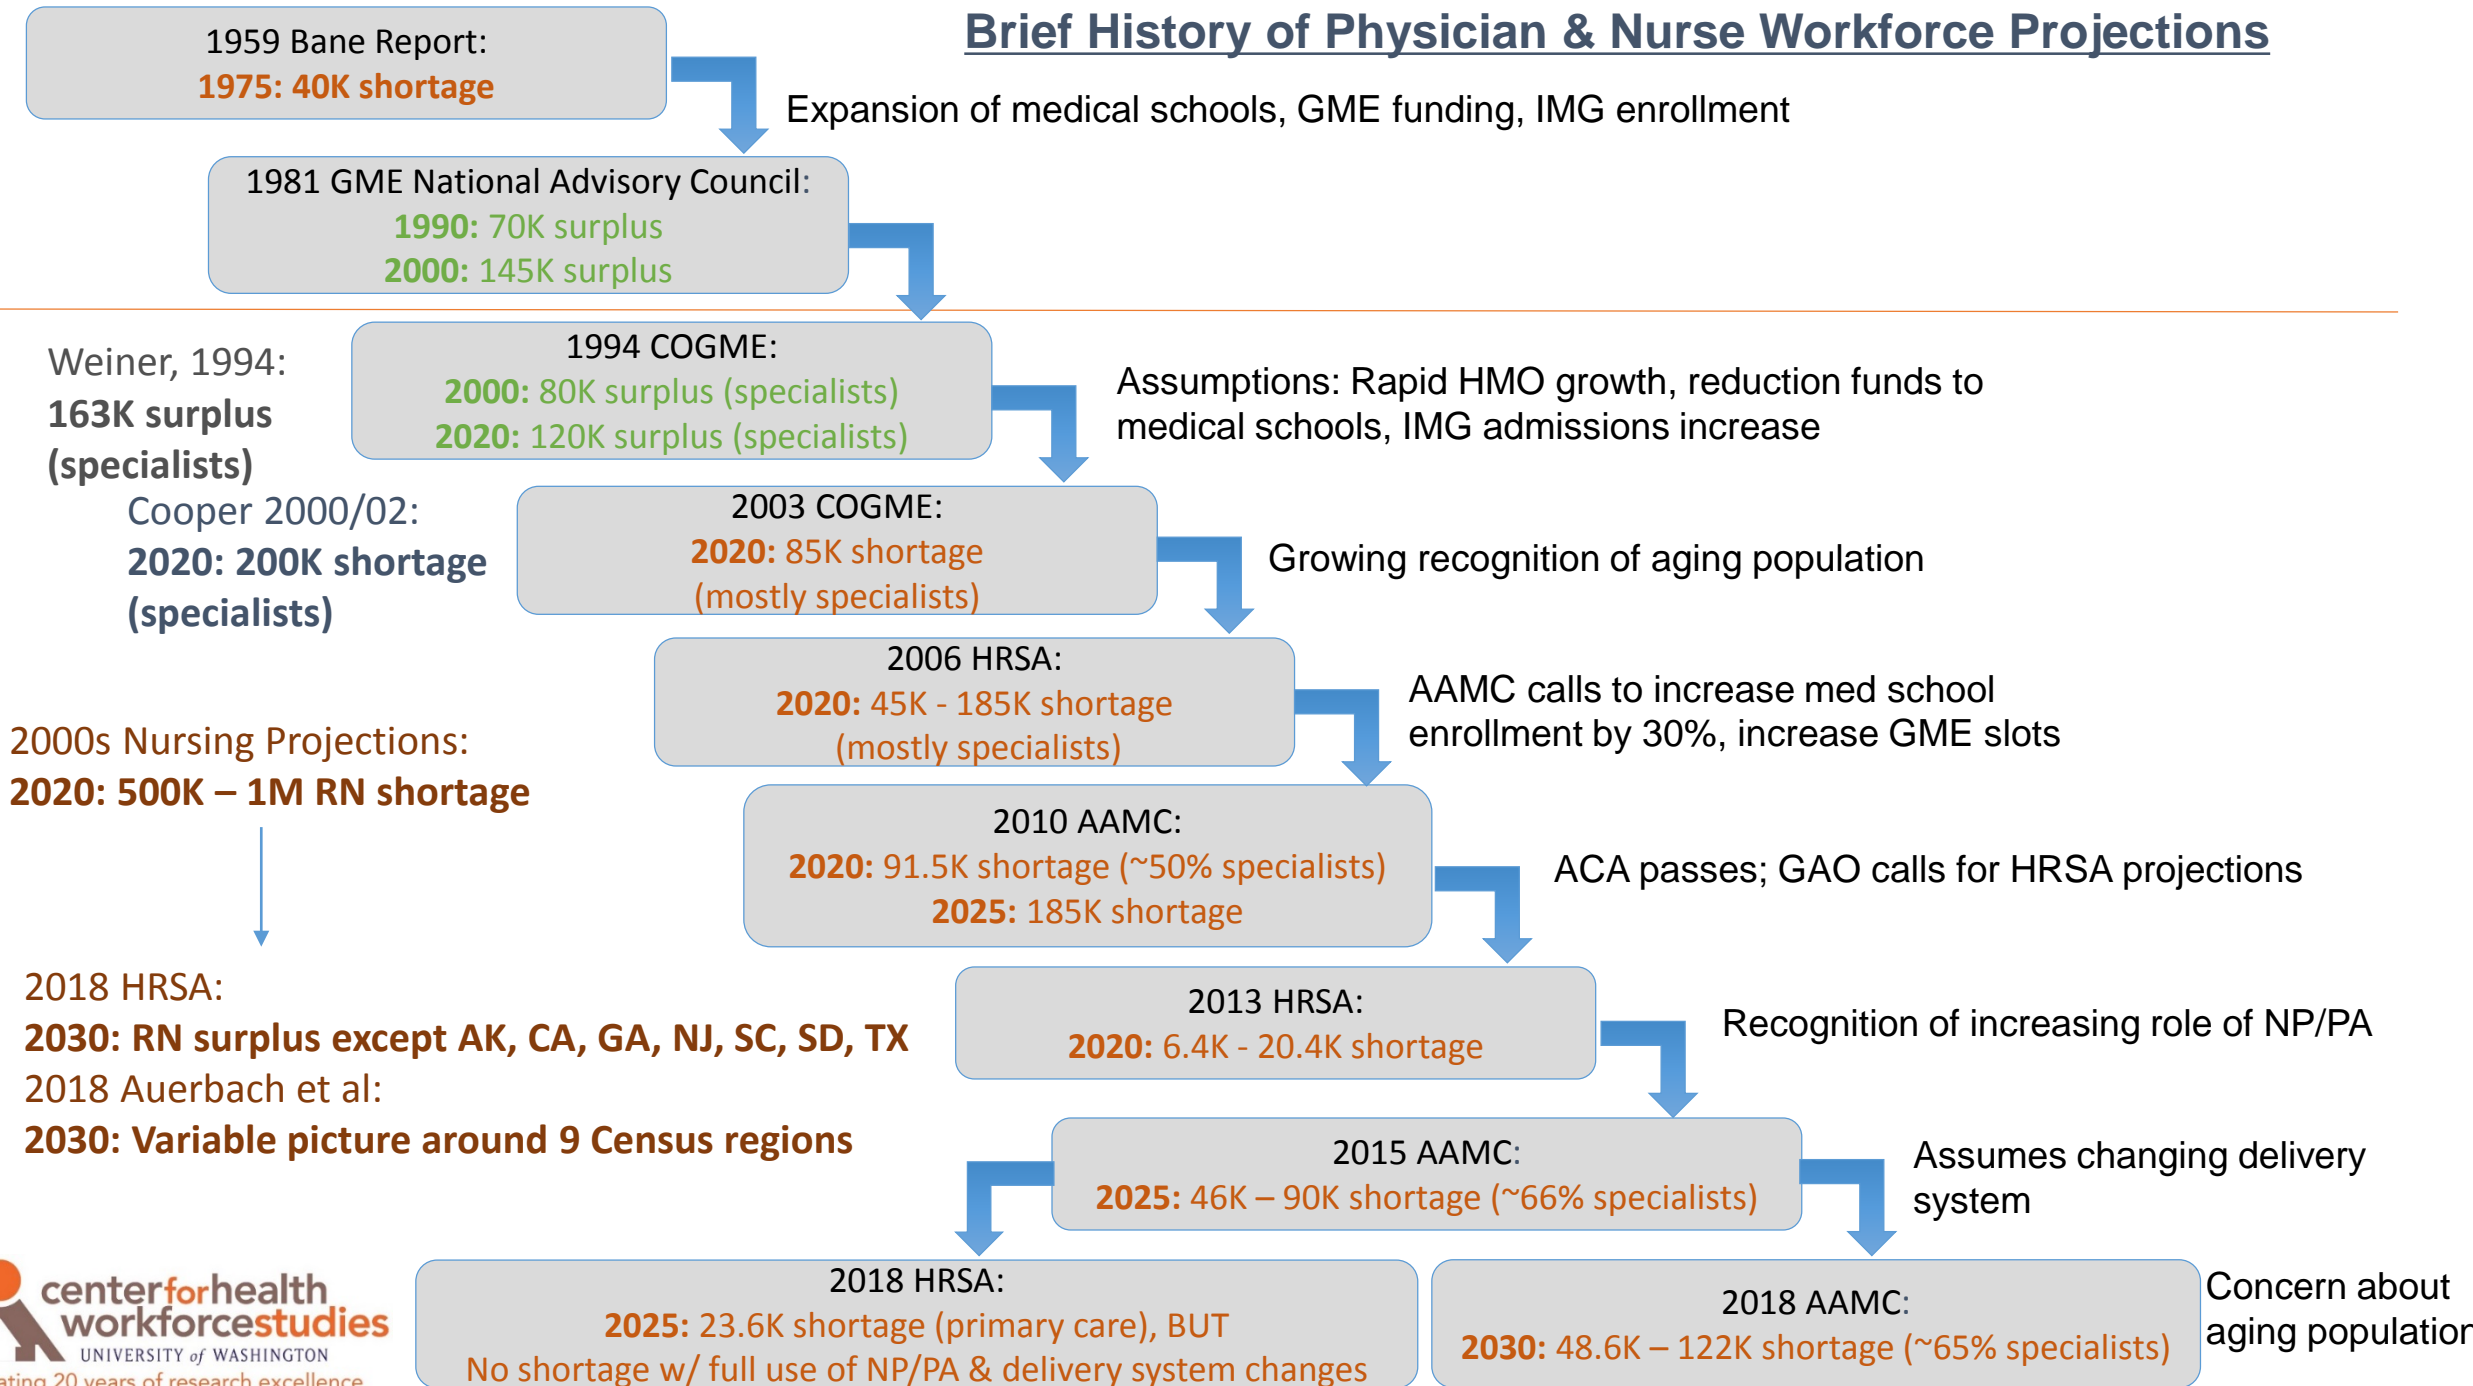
Brief History of Physician & Nurse Workforce Projections

1959 Bane Report:
1975: 40K shortage

Expansion of medical schools, GME funding, IMG enrollment

1981 GME National Advisory Council:
1990: 70K surplus
2000: 145K surplus

Weiner, 1994:
163K surplus (specialists)

1994 COGME:
2000: 80K surplus (specialists)
2020: 120K surplus (specialists)

Assumptions: Rapid HMO growth, reduction funds to medical schools, IMG admissions increase

Cooper 2000/02:
2020: 200K shortage (specialists)

2003 COGME:
2020: 85K shortage (mostly specialists)

Growing recognition of aging population

2006 HRSA:
2020: 45K - 185K shortage (mostly specialists)

AAMC calls to increase med school enrollment by 30%, increase GME slots

2000s Nursing Projections:
2020: 500K – 1M RN shortage

2010 AAMC:
2020: 91.5K shortage (~50% specialists)
2025: 185K shortage

ACA passes; GAO calls for HRSA projections

2018 HRSA:
2030: RN surplus except AK, CA, GA, NJ, SC, SD, TX
2018 Auerbach et al:
2030: Variable picture around 9 Census regions

2013 HRSA:
2020: 6.4K - 20.4K shortage

Recognition of increasing role of NP/PA

2015 AAMC:
2025: 46K – 90K shortage (~66% specialists)

Assumes changing delivery system

centerforhealth workforcestudies
UNIVERSITY of WASHINGTON
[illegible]ating 20 years of research excellence

2018 HRSA:
2025: 23.6K shortage (primary care), BUT
No shortage w/ full use of NP/PA & delivery system changes

2018 AAMC:
2030: 48.6K – 122K shortage (~65% specialists)

Concern about aging populatio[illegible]